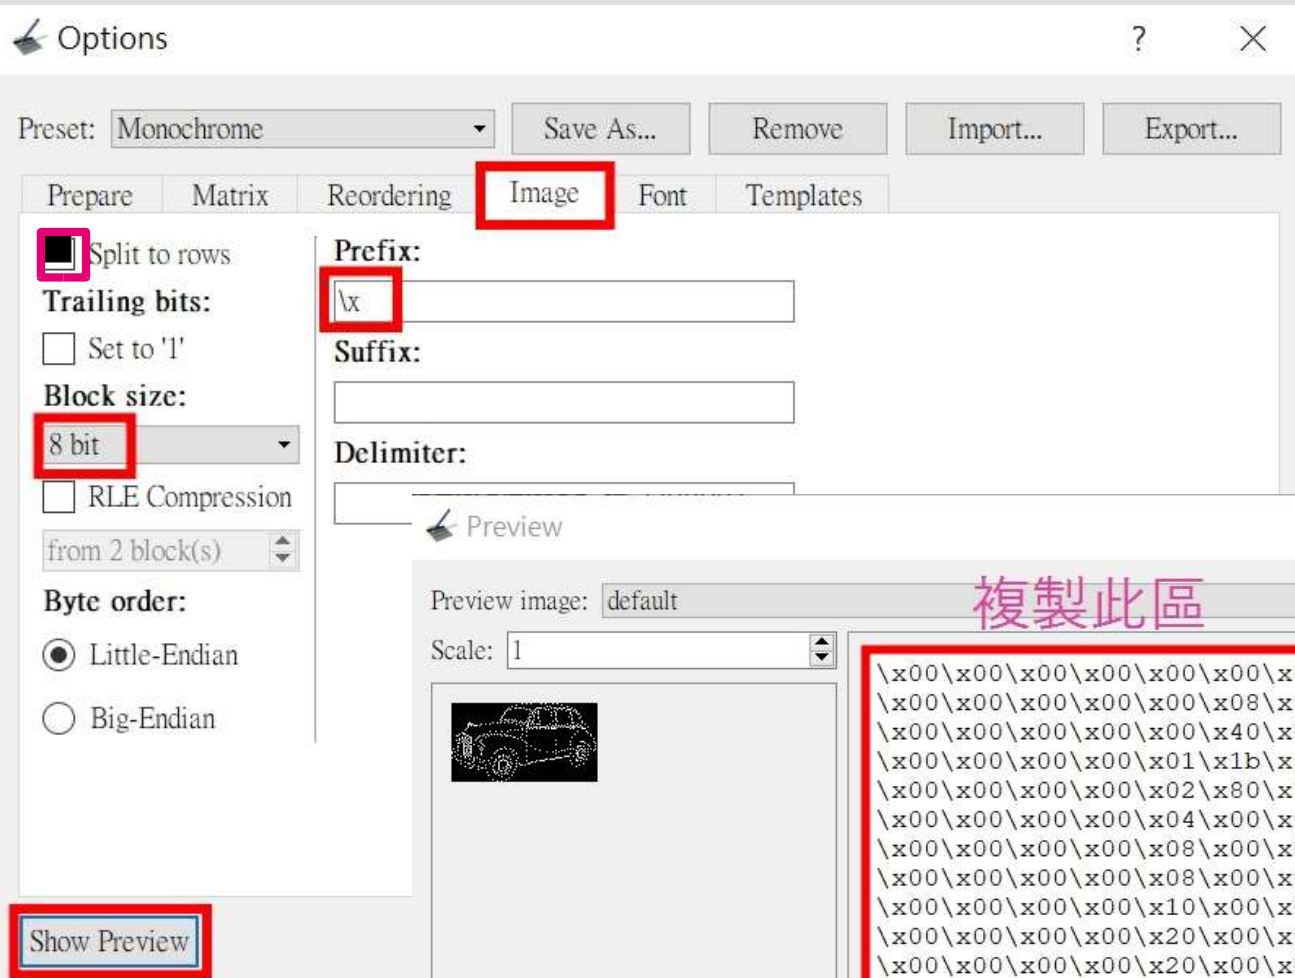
Options ? 

Preset: Monochrome
Save As...
Remove
Import...
Export...

Prepare
Matrix
Reordering
Image
Font
Templates

Split to rows
Trailing bits:
Set to '1'
Block size:
8 bit
RLE Compression
from 2 block(s)
Byte order:
Little-Endian
Big-Endian

Prefix:
\x
Suffix:

Delimiter:

Preview
Preview image: default
Scale: 1
複製此區
\x00\x00\x00\x00\x00\x00\x
\x00\x00\x00\x00\x00\x08\x
\x00\x00\x00\x00\x00\x40\x
\x00\x00\x00\x00\x01\x1b\x
\x00\x00\x00\x00\x02\x80\x
\x00\x00\x00\x00\x04\x00\x
\x00\x00\x00\x00\x08\x00\x
\x00\x00\x00\x00\x08\x00\x
\x00\x00\x00\x00\x10\x00\x
\x00\x00\x00\x00\x20\x00\x
\x00\x00\x00\x00\x20\x00\x

Show Preview